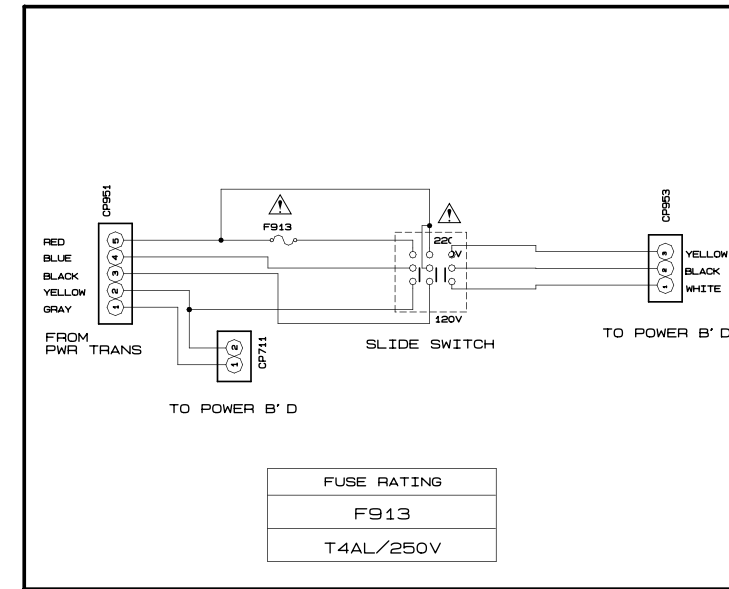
CP951

RED
BLUE
BLACK
YELLOW
GRAY

5
4
3
2
1

FROM
PWR TRANS

F913

220V

120V

SLIDE SWITCH

CP711

2
1

TO POWER B'D

CP953

3
2
1

YELLOW
BLACK
WHITE

TO POWER B'D

| FUSE RATING |
|---|
| F913 |
| T4AL/250V |